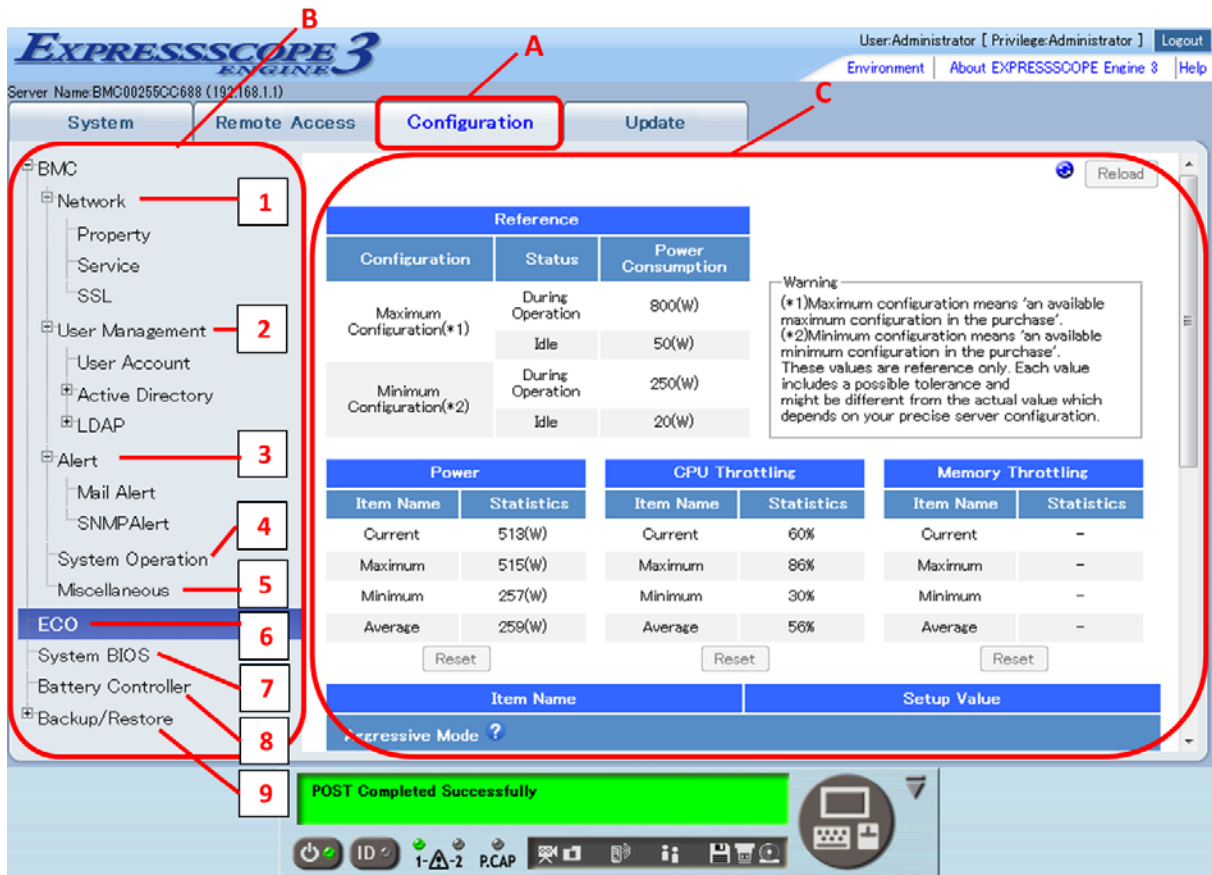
EXPRESSSCOPE ENGINE 3

User:Administrator [ Privilege:Administrator ] Logout

Environment | About EXPRESSSCOPE Engine 3 | Help

Server Name:BMC00255CC688 (192.168.1.1)

B

A

C

System | Remote Access | Configuration | Update

BMC
Network 1
Property
Service
SSL
User Management 2
User Account
Active Directory
LDAP
Alert 3
Mail Alert
SNMPAlert
System Operation 4
Miscellaneous 5
ECO 6
System BIOS 7
Battery Controller 8
Backup/Restore 9

Reload

| Reference | | |
|---|---|---|
| Configuration | Status | Power Consumption |
| Maximum Configuration(*1) | During Operation | 800(W) |
| | Idle | 50(W) |
| Minimum Configuration(*2) | During Operation | 250(W) |
| | Idle | 20(W) |

Warning
(*1)Maximum configuration means 'an available maximum configuration in the purchase'.
(*2)Minimum configuration means 'an available minimum configuration in the purchase'.
These values are reference only. Each value includes a possible tolerance and might be different from the actual value which depends on your precise server configuration.

| Power | |
|---|---|
| Item Name | Statistics |
| Current | 513(W) |
| Maximum | 515(W) |
| Minimum | 257(W) |
| Average | 259(W) |

Reset

| CPU Throttling | |
|---|---|
| Item Name | Statistics |
| Current | 60% |
| Maximum | 86% |
| Minimum | 30% |
| Average | 56% |

Reset

| Memory Throttling | |
|---|---|
| Item Name | Statistics |
| Current | – |
| Maximum | – |
| Minimum | – |
| Average | – |

Reset

| Item Name | Setup Value |
|---|---|

Aggressive Mode ?

POST Completed Successfully

ID 1-⚠-2 P.CAP